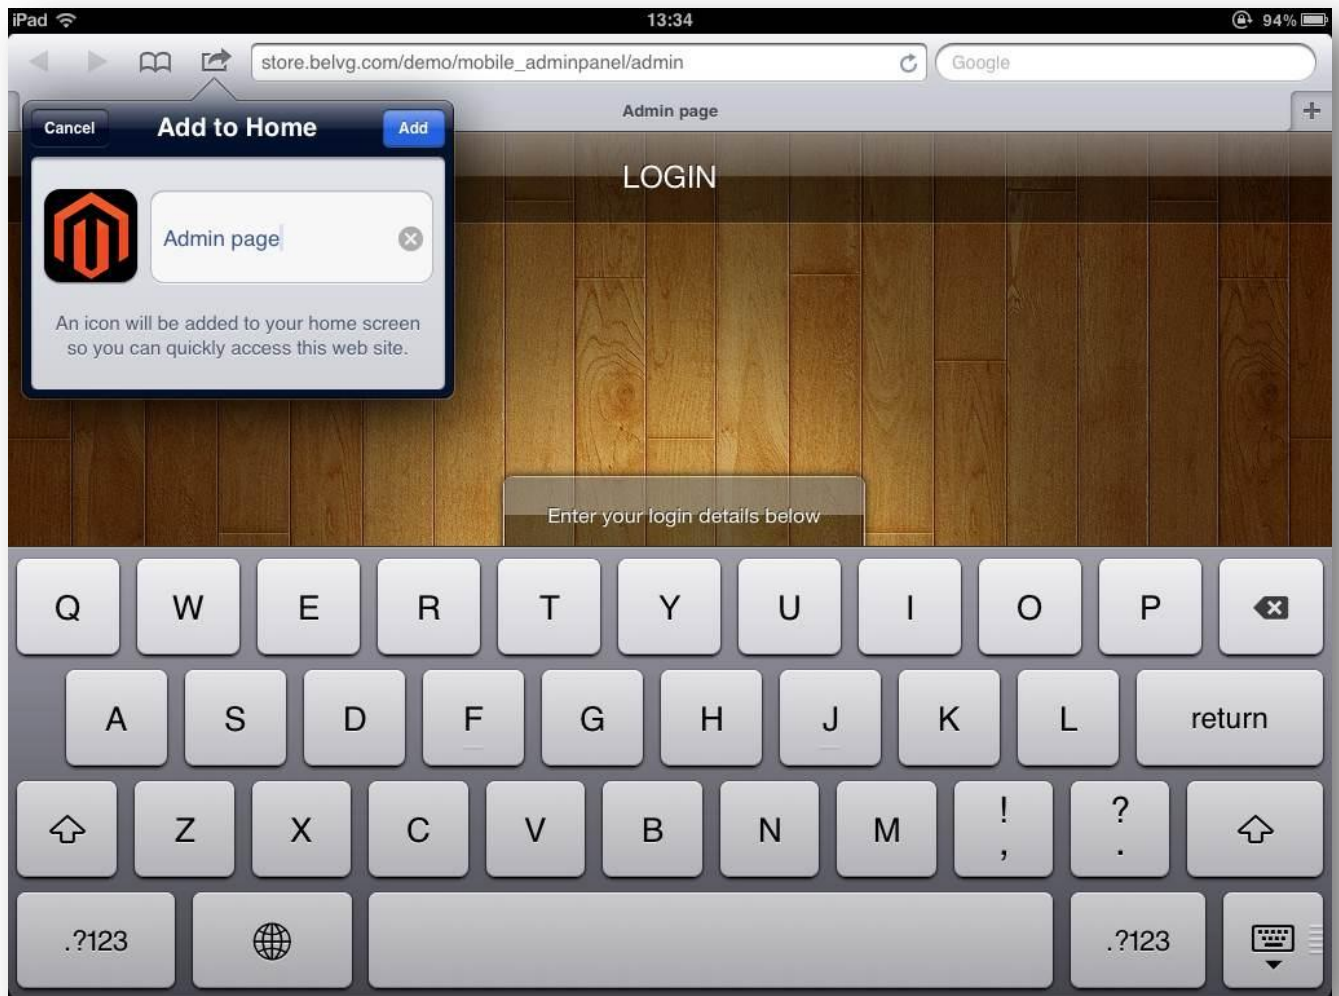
iPad 13:34 94%

store.belvg.com/demo/mobile_adminpanel/admin

Google

Admin page

Cancel Add to Home Add

Admin page

An icon will be added to your home screen so you can quickly access this web site.

LOGIN

Enter your login details below

Q W E R T Y U I O P

A S D F G H J K L return

Z X C V B N M ! , ? .

.?123 .?123